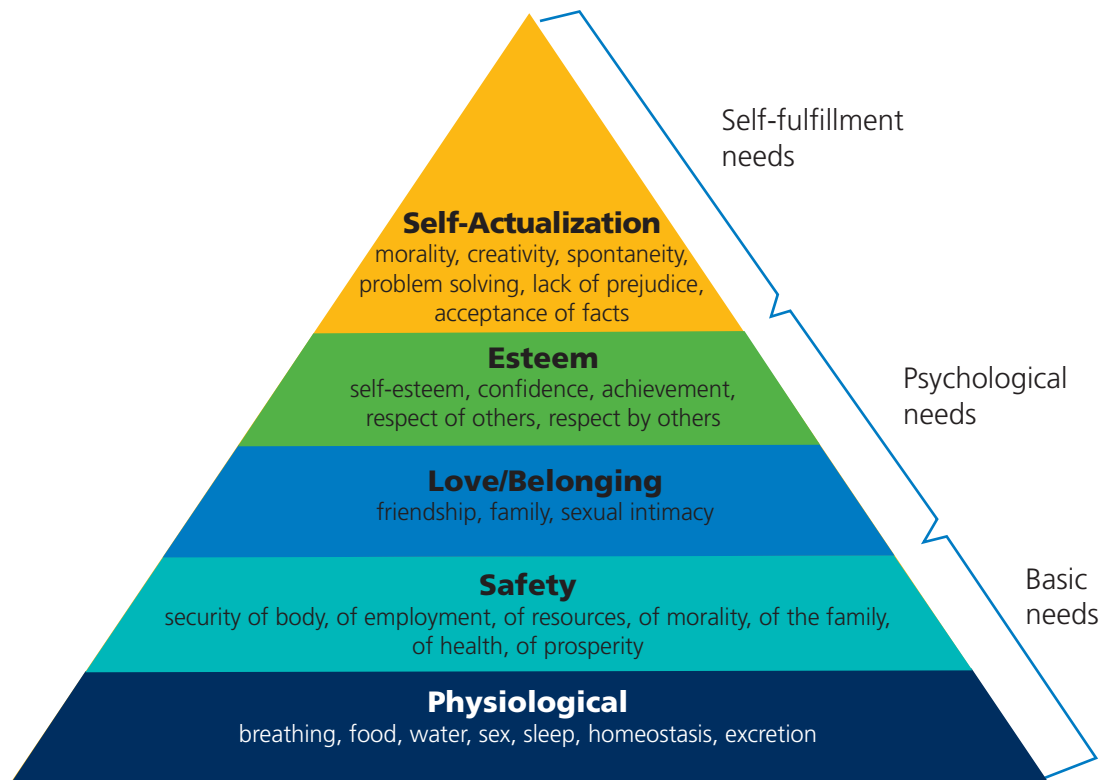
Self-fulfillment needs

Self-Actualization
morality, creativity, spontaneity, problem solving, lack of prejudice, acceptance of facts

Esteem
self-esteem, confidence, achievement, respect of others, respect by others

Psychological needs

Love/Belonging
friendship, family, sexual intimacy

Safety
security of body, of employment, of resources, of morality, of the family, of health, of prosperity

Basic needs

Physiological
breathing, food, water, sex, sleep, homeostasis, excretion